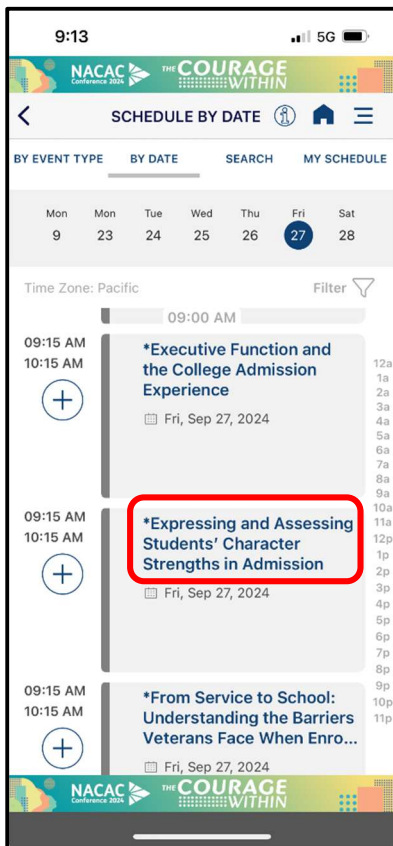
9:13 5G

NACAC Conference 2024 THE COURAGE WITHIN

SCHEDULE BY DATE

BY EVENT TYPE BY DATE SEARCH MY SCHEDULE

| Mon | Mon | Tue | Wed | Thu | Fri | Sat |
|---|---|---|---|---|---|---|
| 9 | 23 | 24 | 25 | 26 | 27 | 28 |

Time Zone: Pacific

Filter

09:00 AM

09:15 AM
10:15 AM

*Executive Function and the College Admission Experience

Fri, Sep 27, 2024

09:15 AM
10:15 AM

*Expressing and Assessing Students' Character Strengths in Admission

Fri, Sep 27, 2024

09:15 AM
10:15 AM

*From Service to School: Understanding the Barriers Veterans Face When Enro...

Fri, Sep 27, 2024

12a 1a 2a 3a 4a 5a 6a 7a 8a 9a 10a 11a 12p 1p 2p 3p 4p 5p 6p 7p 8p 9p 10p 11p

NACAC Conference 2024 THE COURAGE WITHIN